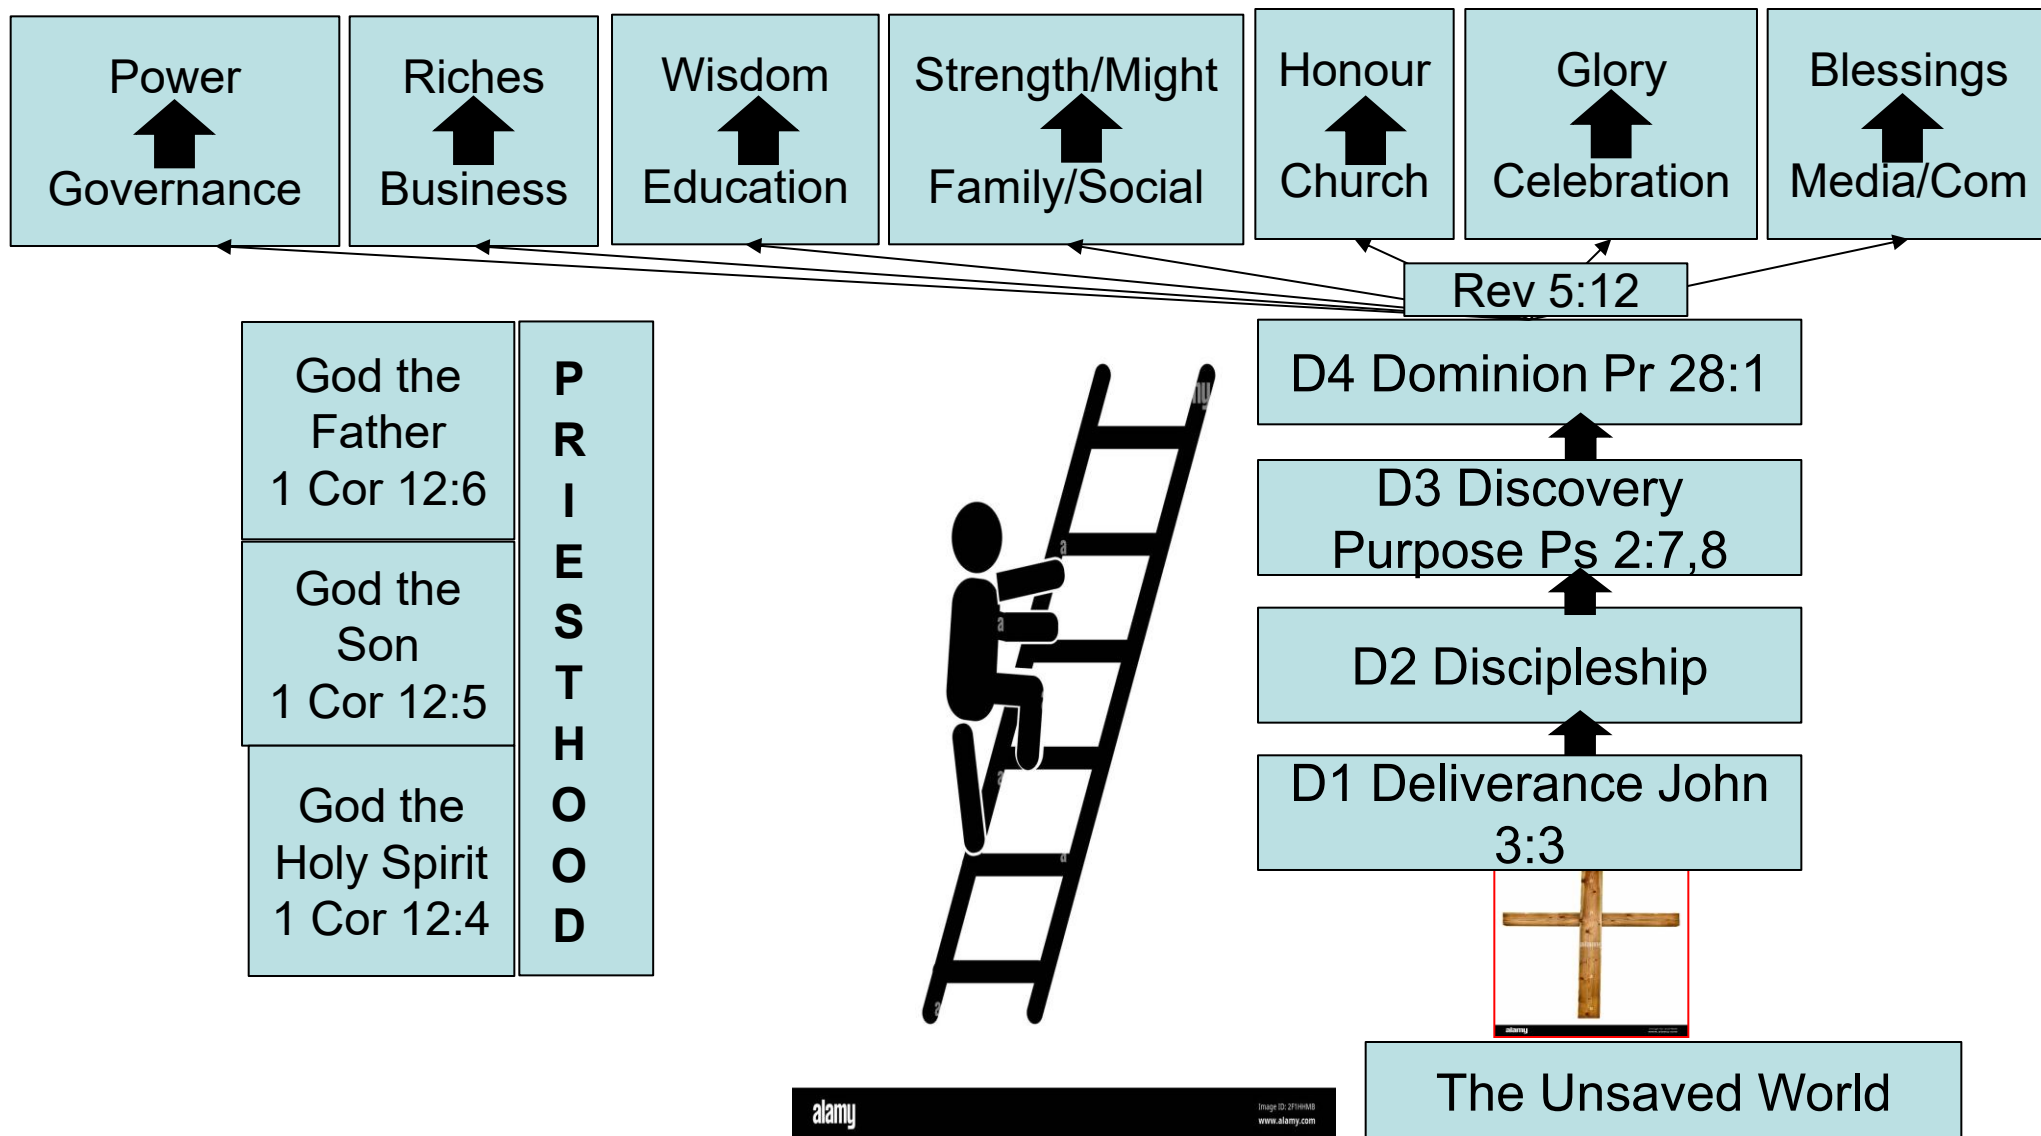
Power
Governance

Riches
Business

Wisdom
Education

Strength/Might
Family/Social

Honour
Church

Glory
Celebration

Blessings
Media/Com

Rev 5:12

God the Father 1 Cor 12:6

God the Son 1 Cor 12:5

God the Holy Spirit 1 Cor 12:4

P R I E S T H O O D

D4 Dominion Pr 28:1

D3 Discovery Purpose Ps 2:7,8

D2 Discipleship

D1 Deliverance John 3:3

alamy

The Unsaved World

alamy

Image ID: 2F1HHMB
www.alamy.com